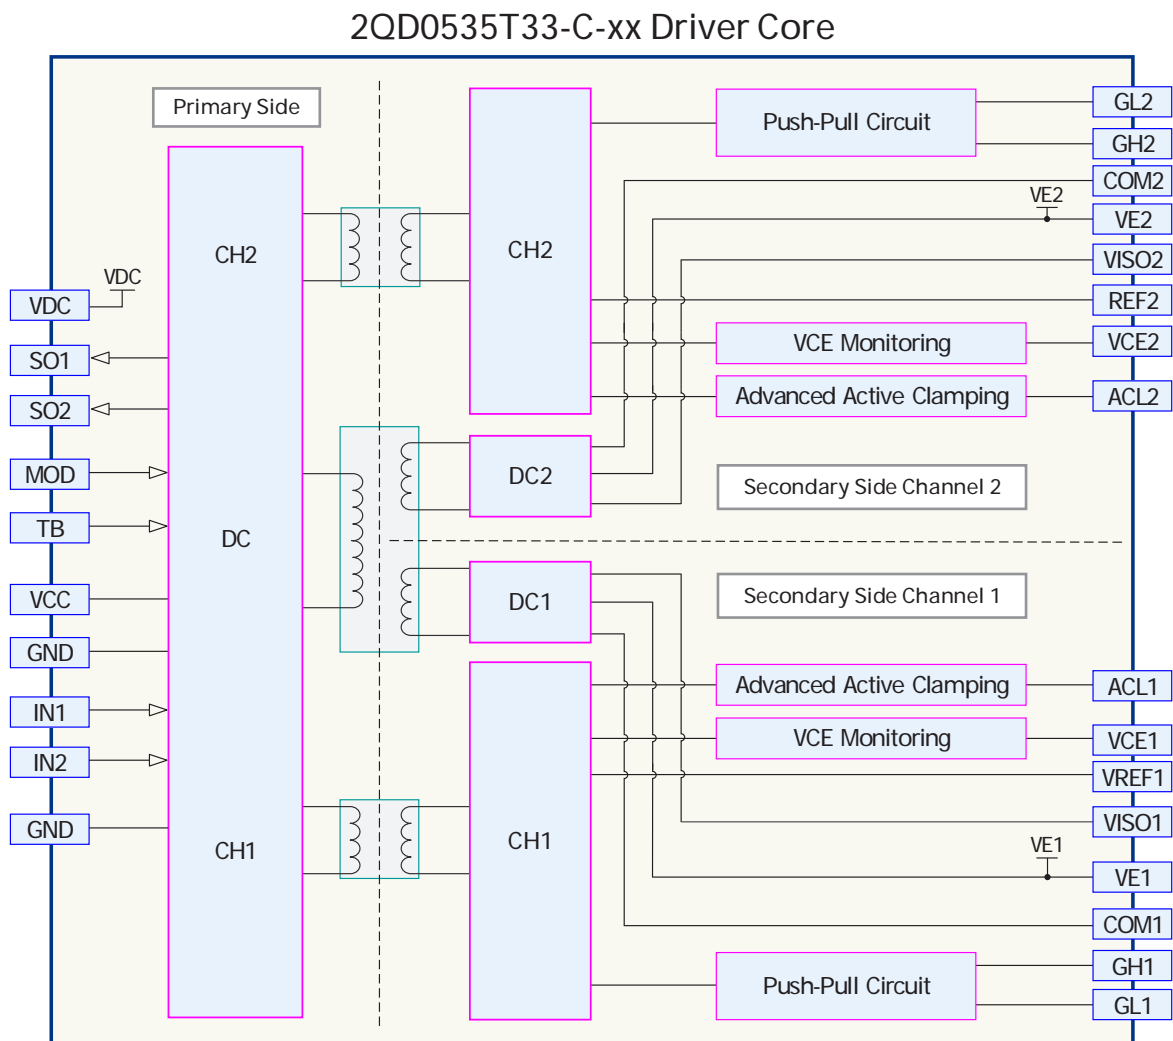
2QD0535T33-C-xx Driver Core

Primary Side

VDC
VDC
SO1
SO2
MOD
TB
VCC
GND
IN1
IN2
GND

CH2
DC
CH1

CH2
DC2
DC1
CH1

Push-Pull Circuit
VCE Monitoring
Advanced Active Clamping
Secondary Side Channel 2
Secondary Side Channel 1
Advanced Active Clamping
VCE Monitoring
Push-Pull Circuit

GL2
GH2
COM2
VE2
VE2
VISO2
REF2
VCE2
ACL2
ACL1
VCE1
VREF1
VISO1
VE1
VE1
COM1
GH1
GL1